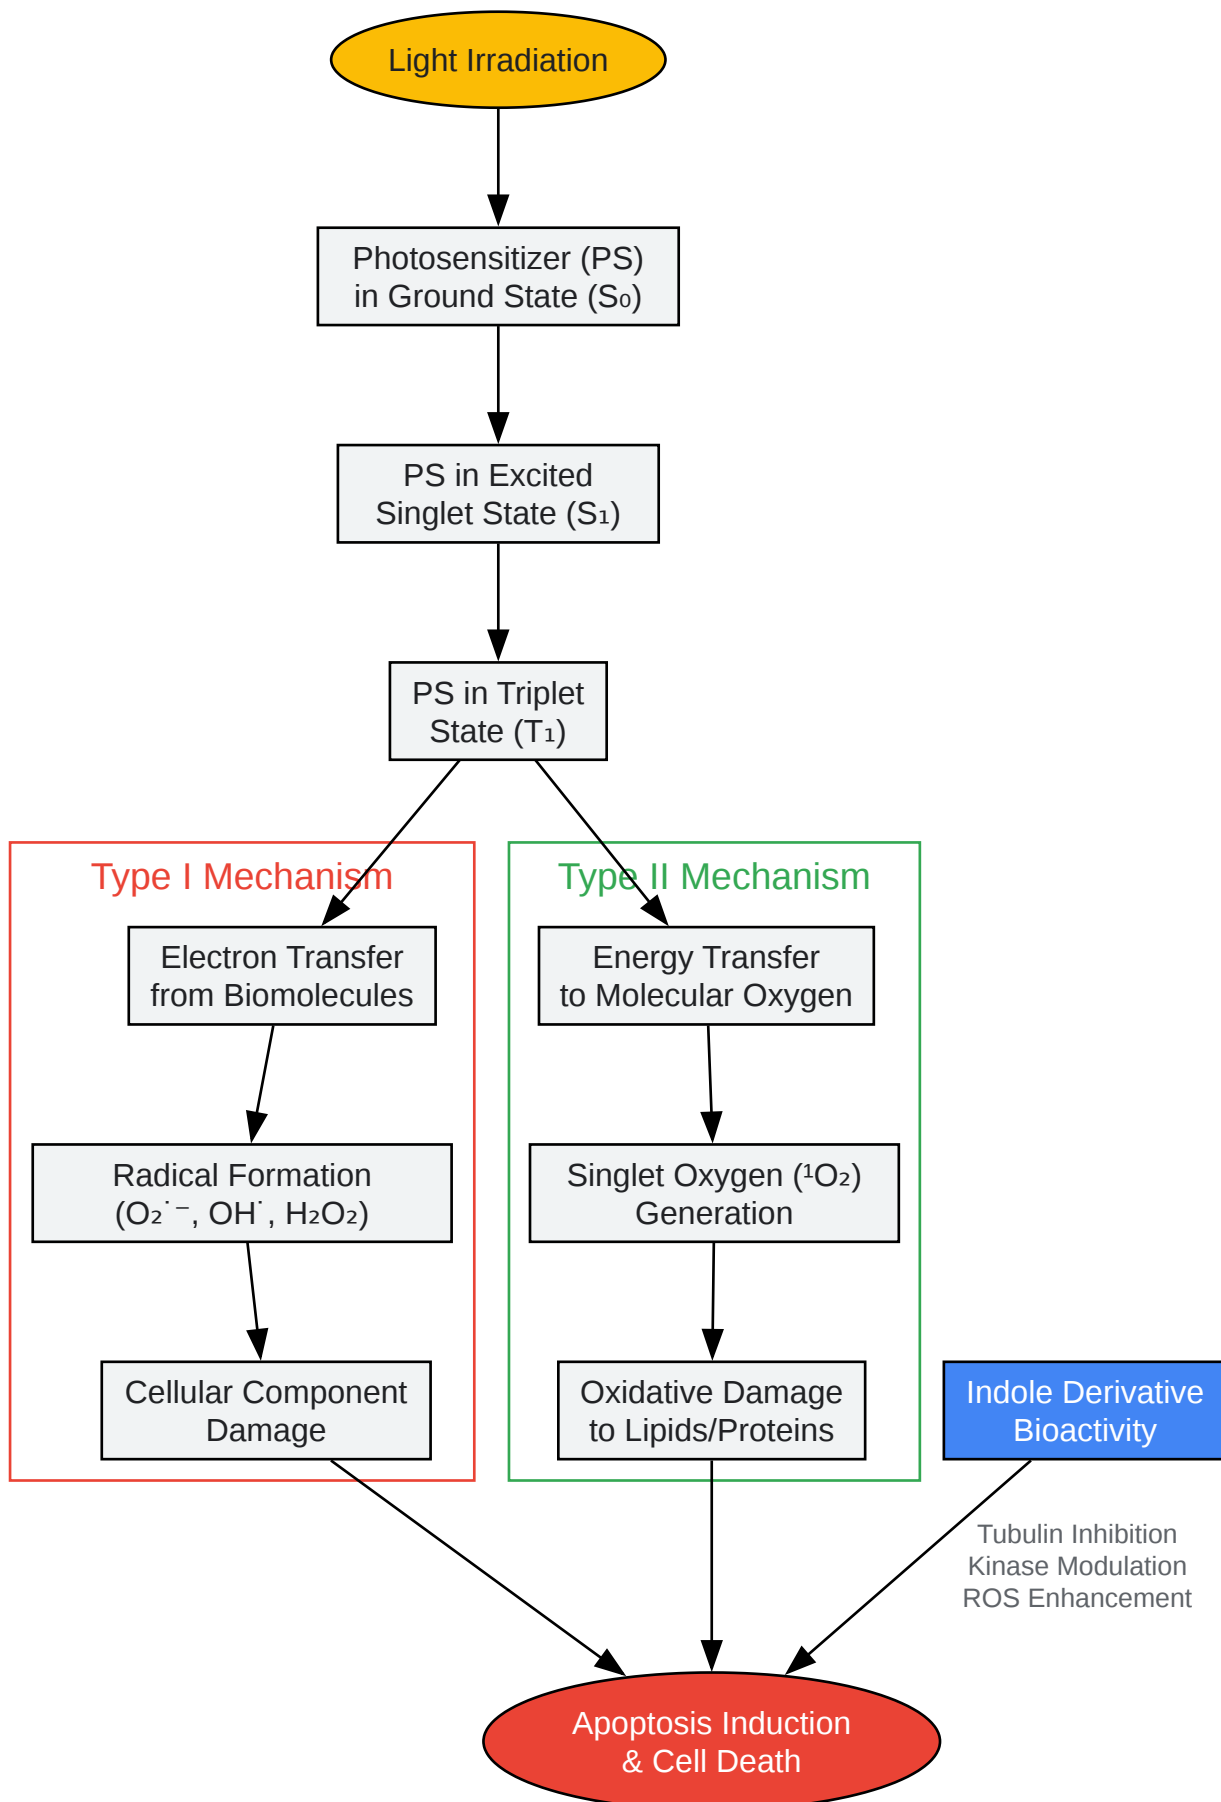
Light Irradiation

Photosensitizer (PS) in Ground State ($S_0$)

PS in Excited Singlet State ($S_1$)

PS in Triplet State ($T_1$)

Type I Mechanism

Electron Transfer from Biomolecules

Radical Formation ($O_2^{\cdot -}$, $OH^{\cdot}$, $H_2O_2$)

Cellular Component Damage

Type II Mechanism

Energy Transfer to Molecular Oxygen

Singlet Oxygen ($^1O_2$) Generation

Oxidative Damage to Lipids/Proteins

Indole Derivative Bioactivity

Tubulin Inhibition
Kinase Modulation
ROS Enhancement

Apoptosis Induction & Cell Death